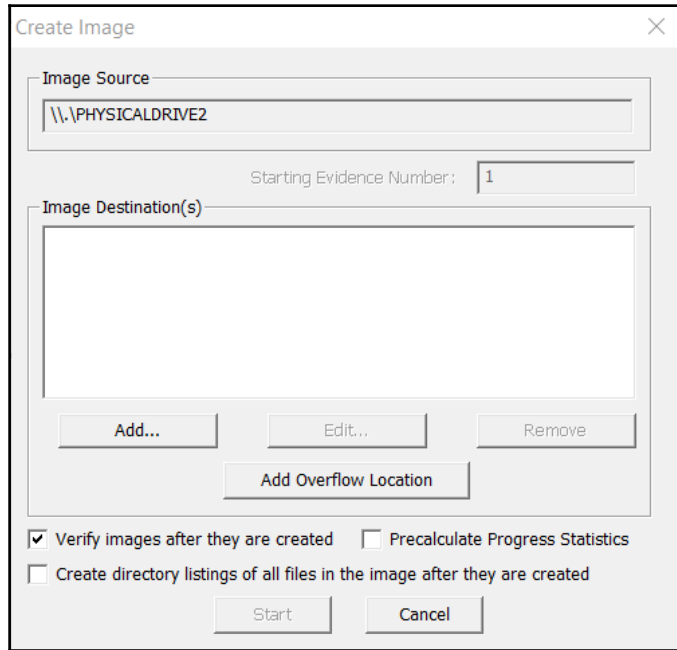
Create Image

Image Source

\\.\PHYSICALDRIVE2

Starting Evidence Number: 1

Image Destination(s)

Add...

Edit...

Remove

Add Overflow Location

☑ Verify images after they are created

☐ Precalculate Progress Statistics

☐ Create directory listings of all files in the image after they are created

Start

Cancel